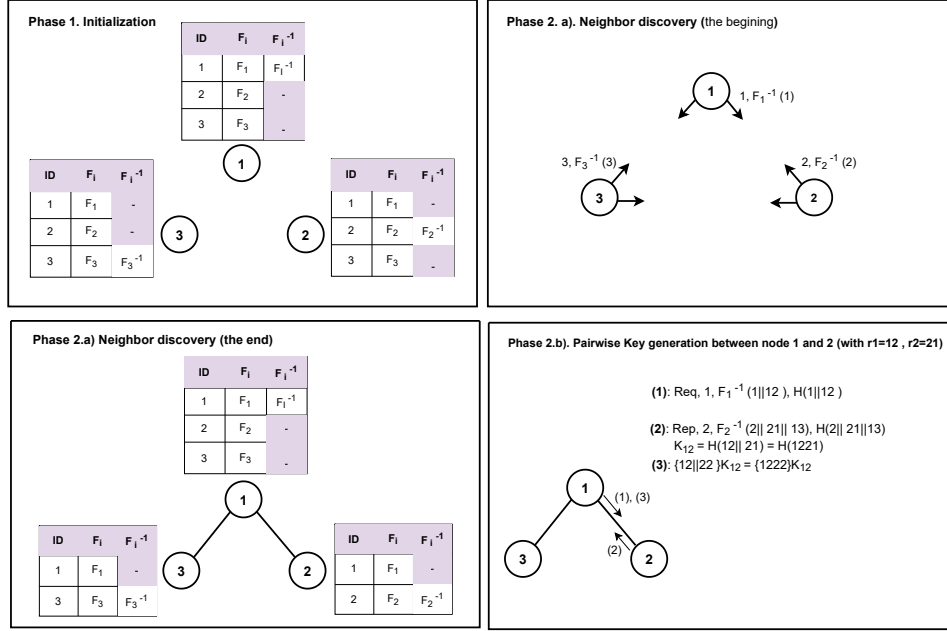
**Phase 1. Initialization**

| ID | $F_i$ | $F_i^{-1}$ |
|---|---|---|
| 1 | $F_1$ | $F_1^{-1}$ |
| 2 | $F_2$ | - |
| 3 | $F_3$ | - |

1

| ID | $F_i$ | $F_i^{-1}$ |
|---|---|---|
| 1 | $F_1$ | - |
| 2 | $F_2$ | - |
| 3 | $F_3$ | $F_3^{-1}$ |

3

2

| ID | $F_i$ | $F_i^{-1}$ |
|---|---|---|
| 1 | $F_1$ | - |
| 2 | $F_2$ | $F_2^{-1}$ |
| 3 | $F_3$ | - |

**Phase 2. a). Neighbor discovery** (the begining)

1 &nbsp; 1, $F_1^{-1}$ (1)

3, $F_3^{-1}$ (3) &nbsp; 3

2, $F_2^{-1}$ (2) &nbsp; 2

**Phase 2.a) Neighbor discovery (the end)**

| ID | $F_i$ | $F_i^{-1}$ |
|---|---|---|
| 1 | $F_1$ | $F_1^{-1}$ |
| 2 | $F_2$ | - |
| 3 | $F_3$ | - |

1

| ID | $F_i$ | $F_i^{-1}$ |
|---|---|---|
| 1 | $F_1$ | - |
| 3 | $F_3$ | $F_3^{-1}$ |

3

2

| ID | $F_i$ | $F_i^{-1}$ |
|---|---|---|
| 1 | $F_1$ | - |
| 2 | $F_2$ | $F_2^{-1}$ |

**Phase 2.b). Pairwise Key generation between node 1 and 2 (with r1=12 , r2=21)**

**(1)**: Req, 1, $F_1^{-1}$ (1||12 ), H(1||12 )

**(2)**: Rep, 2, $F_2^{-1}$ (2|| 21|| 13), H(2|| 21||13)
$K_{12}$ = H(12|| 21) = H(1221)

**(3)**: {12||22 }$K_{12}$ = {1222}$K_{12}$

1 &nbsp; (1), (3) &nbsp; (2) &nbsp; 3 &nbsp; 2